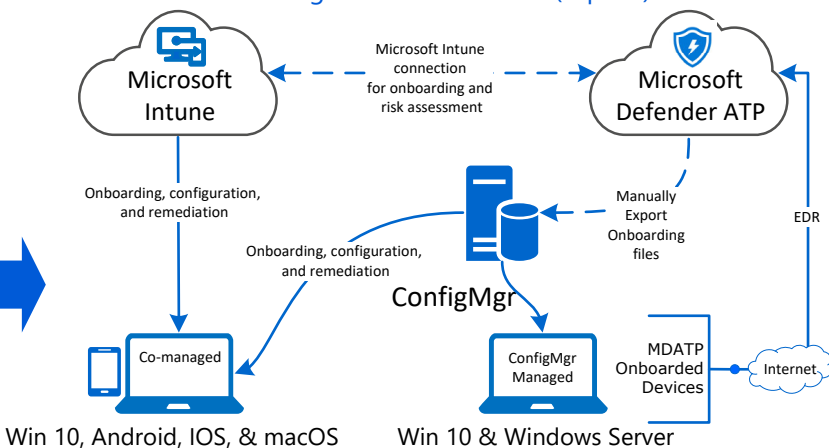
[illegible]

Microsoft Intune

Microsoft Intune connection for onboarding and risk assessment

Microsoft Defender ATP

Onboarding, configuration, and remediation

Manually Export Onboarding files

EDR

Onboarding, configuration, and remediation

ConfigMgr

Co-managed

ConfigMgr Managed

MDATP Onboarded Devices

Internet

Win 10, Android, IOS, & macOS

Win 10 & Windows Server